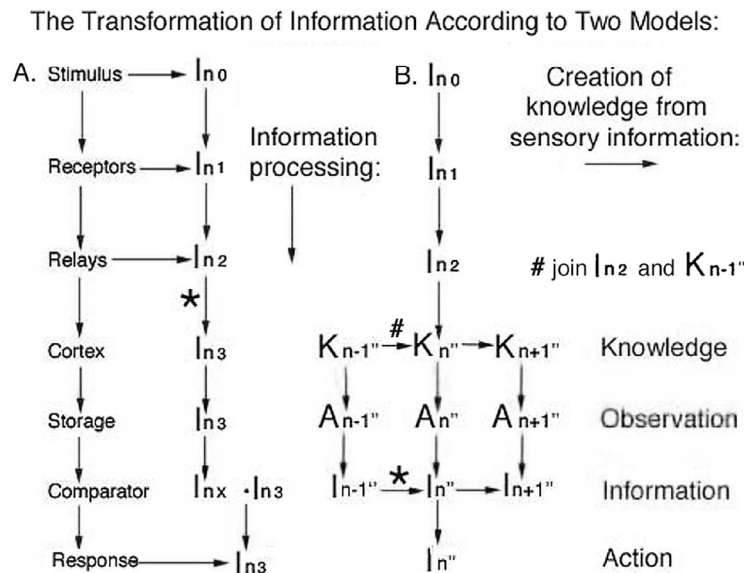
The Transformation of Information According to Two Models:

A. Stimulus $\rightarrow$ $I_{n0}$

Receptors $\rightarrow$ $I_{n1}$

Relays $\rightarrow$ $I_{n2}$

*

Cortex $I_{n3}$

Storage $I_{n3}$

Comparator $I_{nx}$ $\cdot I_{n3}$

Response $\rightarrow$ $I_{n3}$

Information processing:

B. $I_{n0}$

$I_{n1}$

$I_{n2}$

Creation of knowledge from sensory information:

# join $I_{n2}$ and $K_{n-1"}$

$K_{n-1"}$ # $K_{n"}$ $K_{n+1"}$ Knowledge

$A_{n-1"}$ $A_{n"}$ $A_{n+1"}$ Observation

$I_{n-1"}$ * $I_{n"}$ $I_{n+1"}$ Information

$I_{n"}$ Action